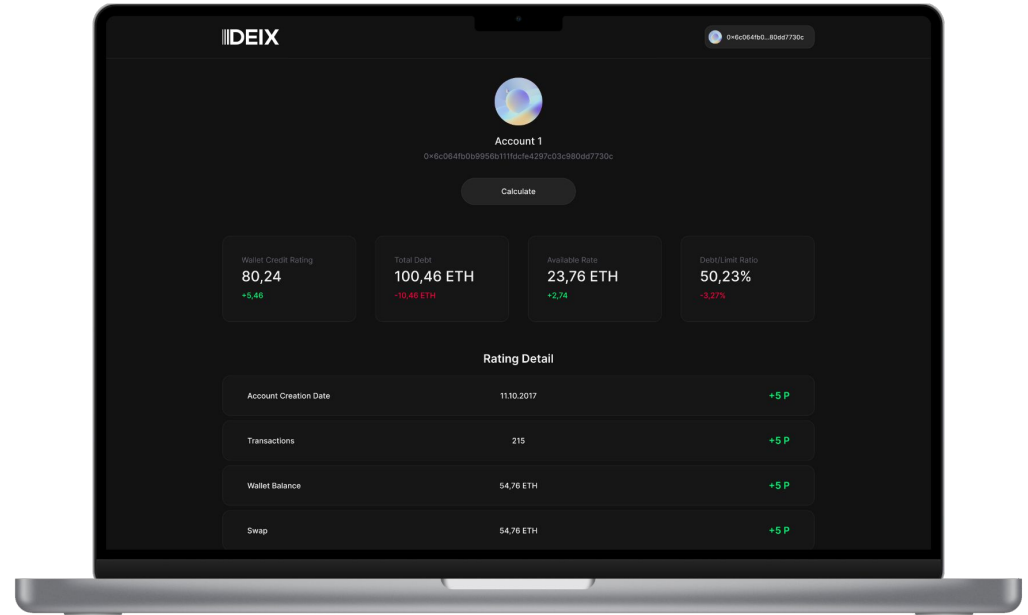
DEIX

0×6c064fb0...80dd7730c

Account 1

0×6c064fb0b9956b111fdcfe4297c03c980dd7730c

Calculate

Wallet Credit Rating
80,24
+5,46

Total Debt
100,46 ETH
-10,46 ETH

Available Rate
23,76 ETH
+2,74

Debt/Limit Ratio
50,23%
-3,27%

Rating Detail

| Account Creation Date | 11.10.2017 | +5 P |
|---|---|---|
| Transactions | 215 | +5 P |
| Wallet Balance | 54,76 ETH | +5 P |
| Swap | 54,76 ETH | +5 P |